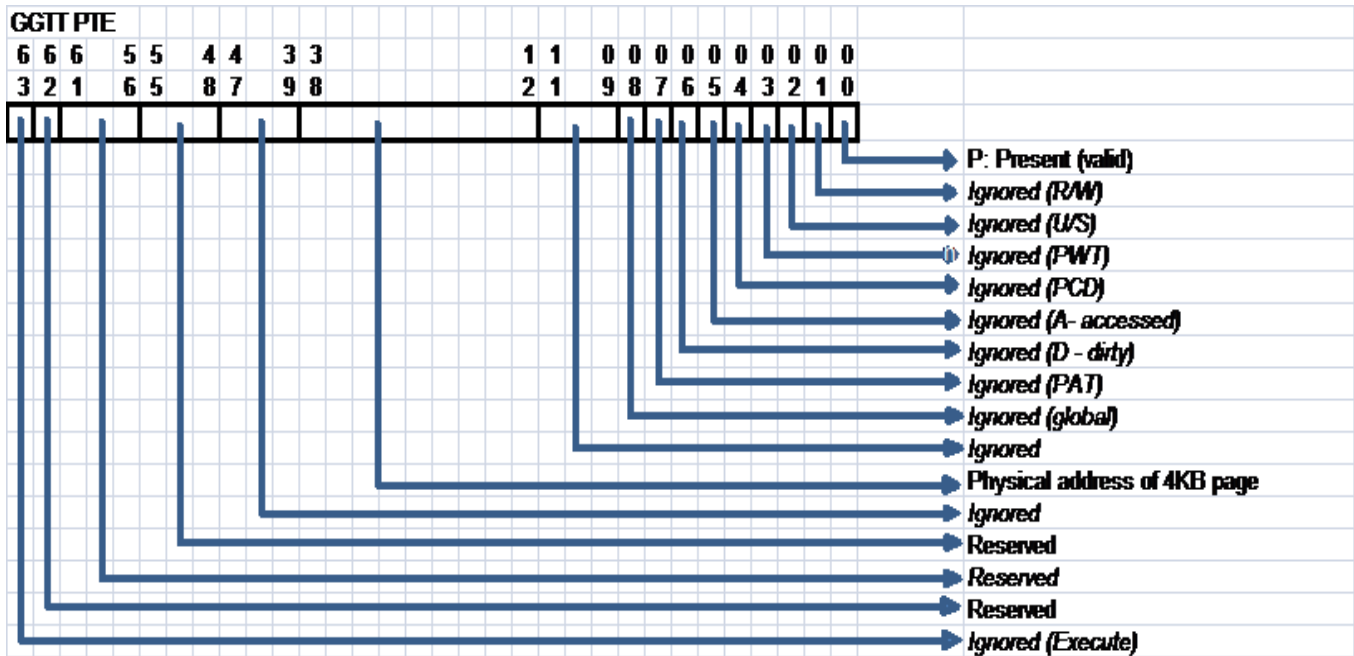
GGTT PTE

| 6 | 6 | 6 | 5 | 5 | 4 | 4 | 3 | 3 | 1 | 1 | 0 | 0 | 0 | 0 | 0 | 0 | 0 | 0 | 0 | 0 |
|---|---|---|---|---|---|---|---|---|---|---|---|---|---|---|---|---|---|---|---|---|
| 3 | 2 | 1 | 6 | 5 | 8 | 7 | 9 | 8 | 2 | 1 | 9 | 8 | 7 | 6 | 5 | 4 | 3 | 2 | 1 | 0 |

P: Present (valid)
Ignored (R/W)
Ignored (U/S)
Ignored (PWT)
Ignored (PCD)
Ignored (A- accessed)
Ignored (D - dirty)
Ignored (PAT)
Ignored (global)
Ignored
Physical address of 4KB page
Ignored
Reserved
Reserved
Reserved
Ignored (Execute)